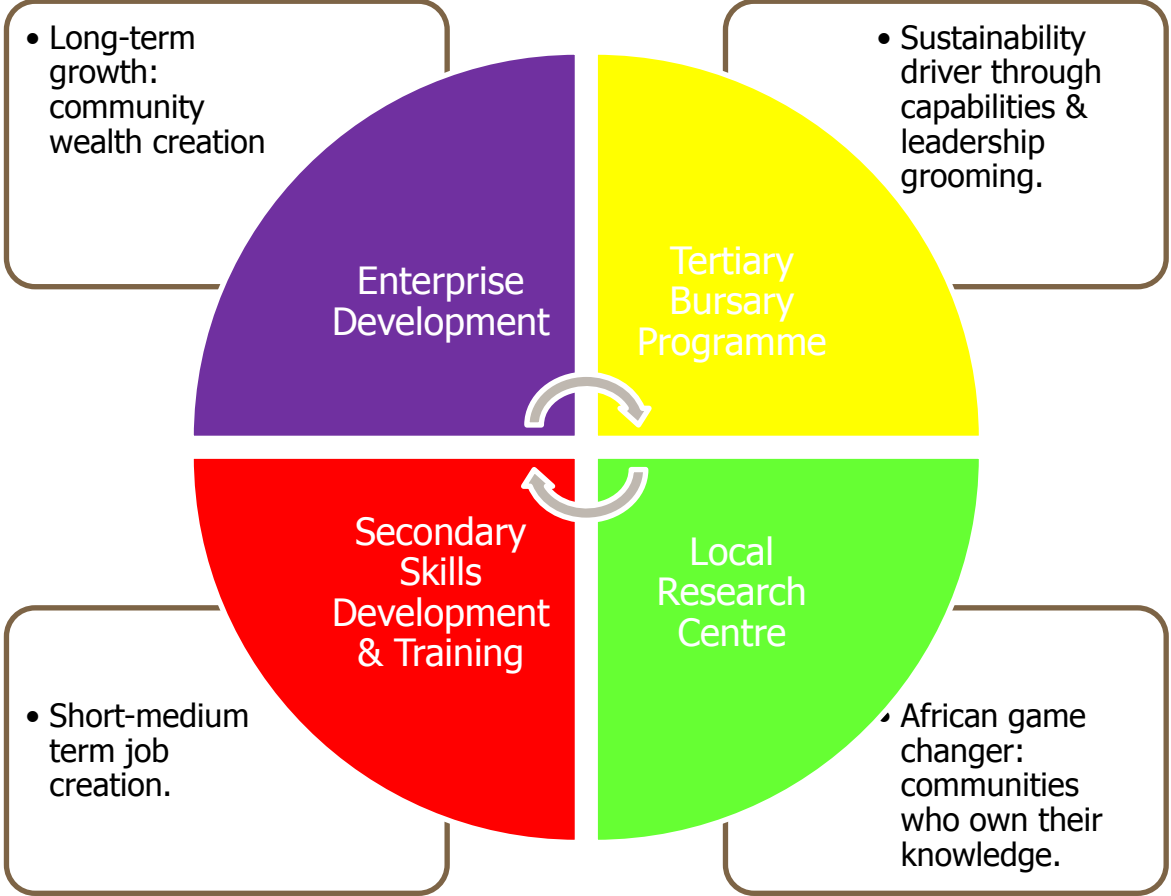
• Long-term growth: community wealth creation

• Sustainability driver through capabilities & leadership grooming.

Enterprise Development

Tertiary Bursary Programme

Secondary Skills Development & Training

Local Research Centre

• Short-medium term job creation.

• African game changer: communities who own their knowledge.